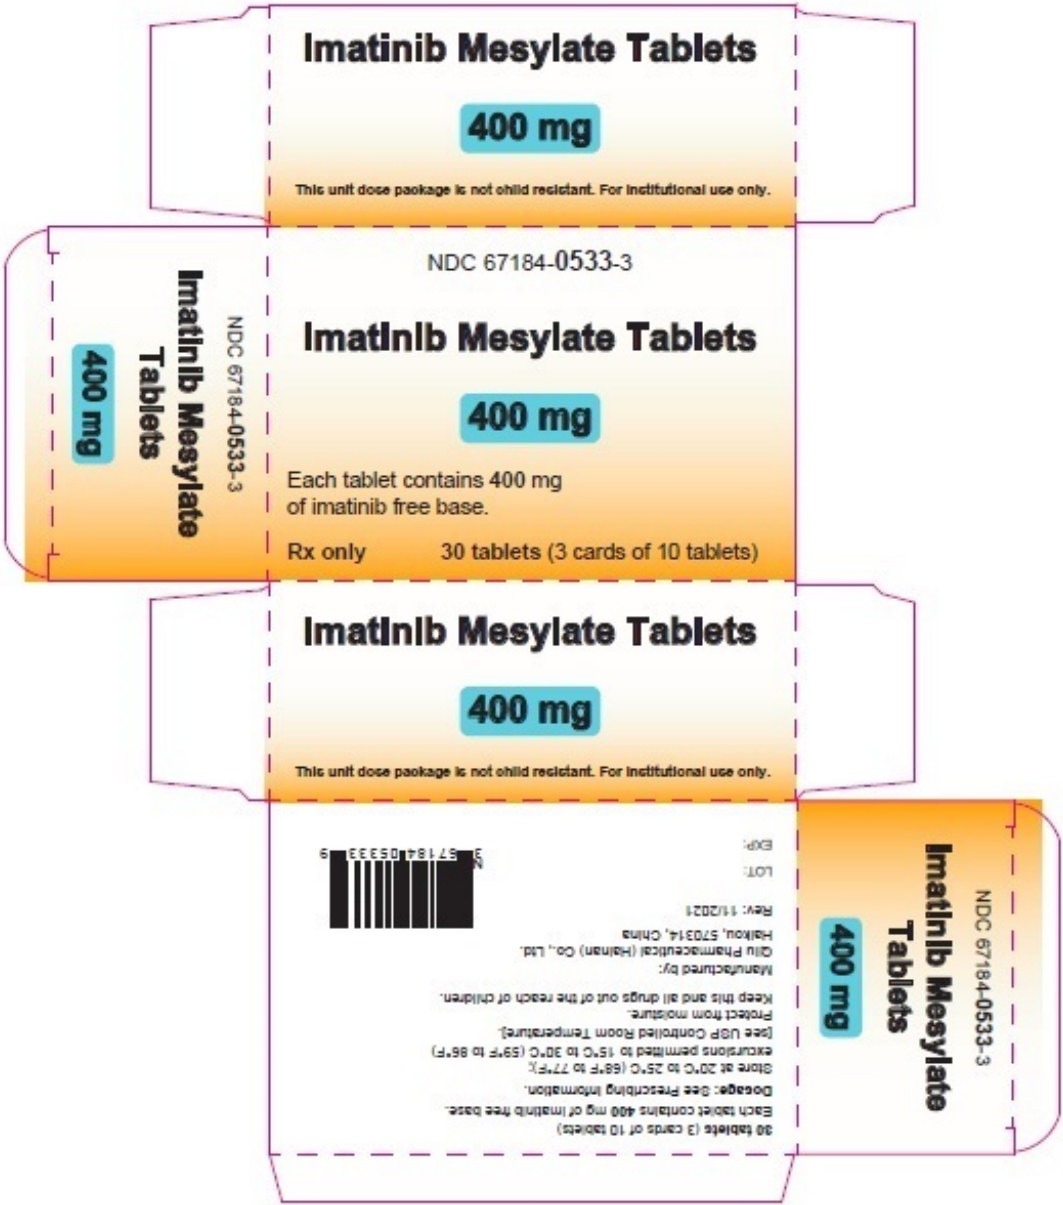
Imatinib Mesylate Tablets

400 mg

This unit dose package is not child resistant. For institutional use only.

NDC 67184-0533-3

Imatinib Mesylate Tablets

400 mg

NDC 67184-0533-3

Imatinib Mesylate Tablets

400 mg

Each tablet contains 400 mg of imatinib free base.

Rx only 30 tablets (3 cards of 10 tablets)

Imatinib Mesylate Tablets

400 mg

This unit dose package is not child resistant. For institutional use only.

30 tablets (3 cards of 10 tablets)
Each tablet contains 400 mg of imatinib free base.
Dosage: See Prescribing Information.
Store at 20°C to 25°C (68°F to 77°F); excursions permitted to 15°C to 30°C (59°F to 86°F) [see USP Controlled Room Temperature].
Protect from moisture.
Keep this and all drugs out of the reach of children.
Manufactured by:
Qilu Pharmaceutical (Hainan) Co., Ltd.
Haikou, 570314, China
Rev: 11/2021

LOT:
EXP:

3 67184 05333 9

NDC 67184-0533-3

Imatinib Mesylate Tablets

400 mg